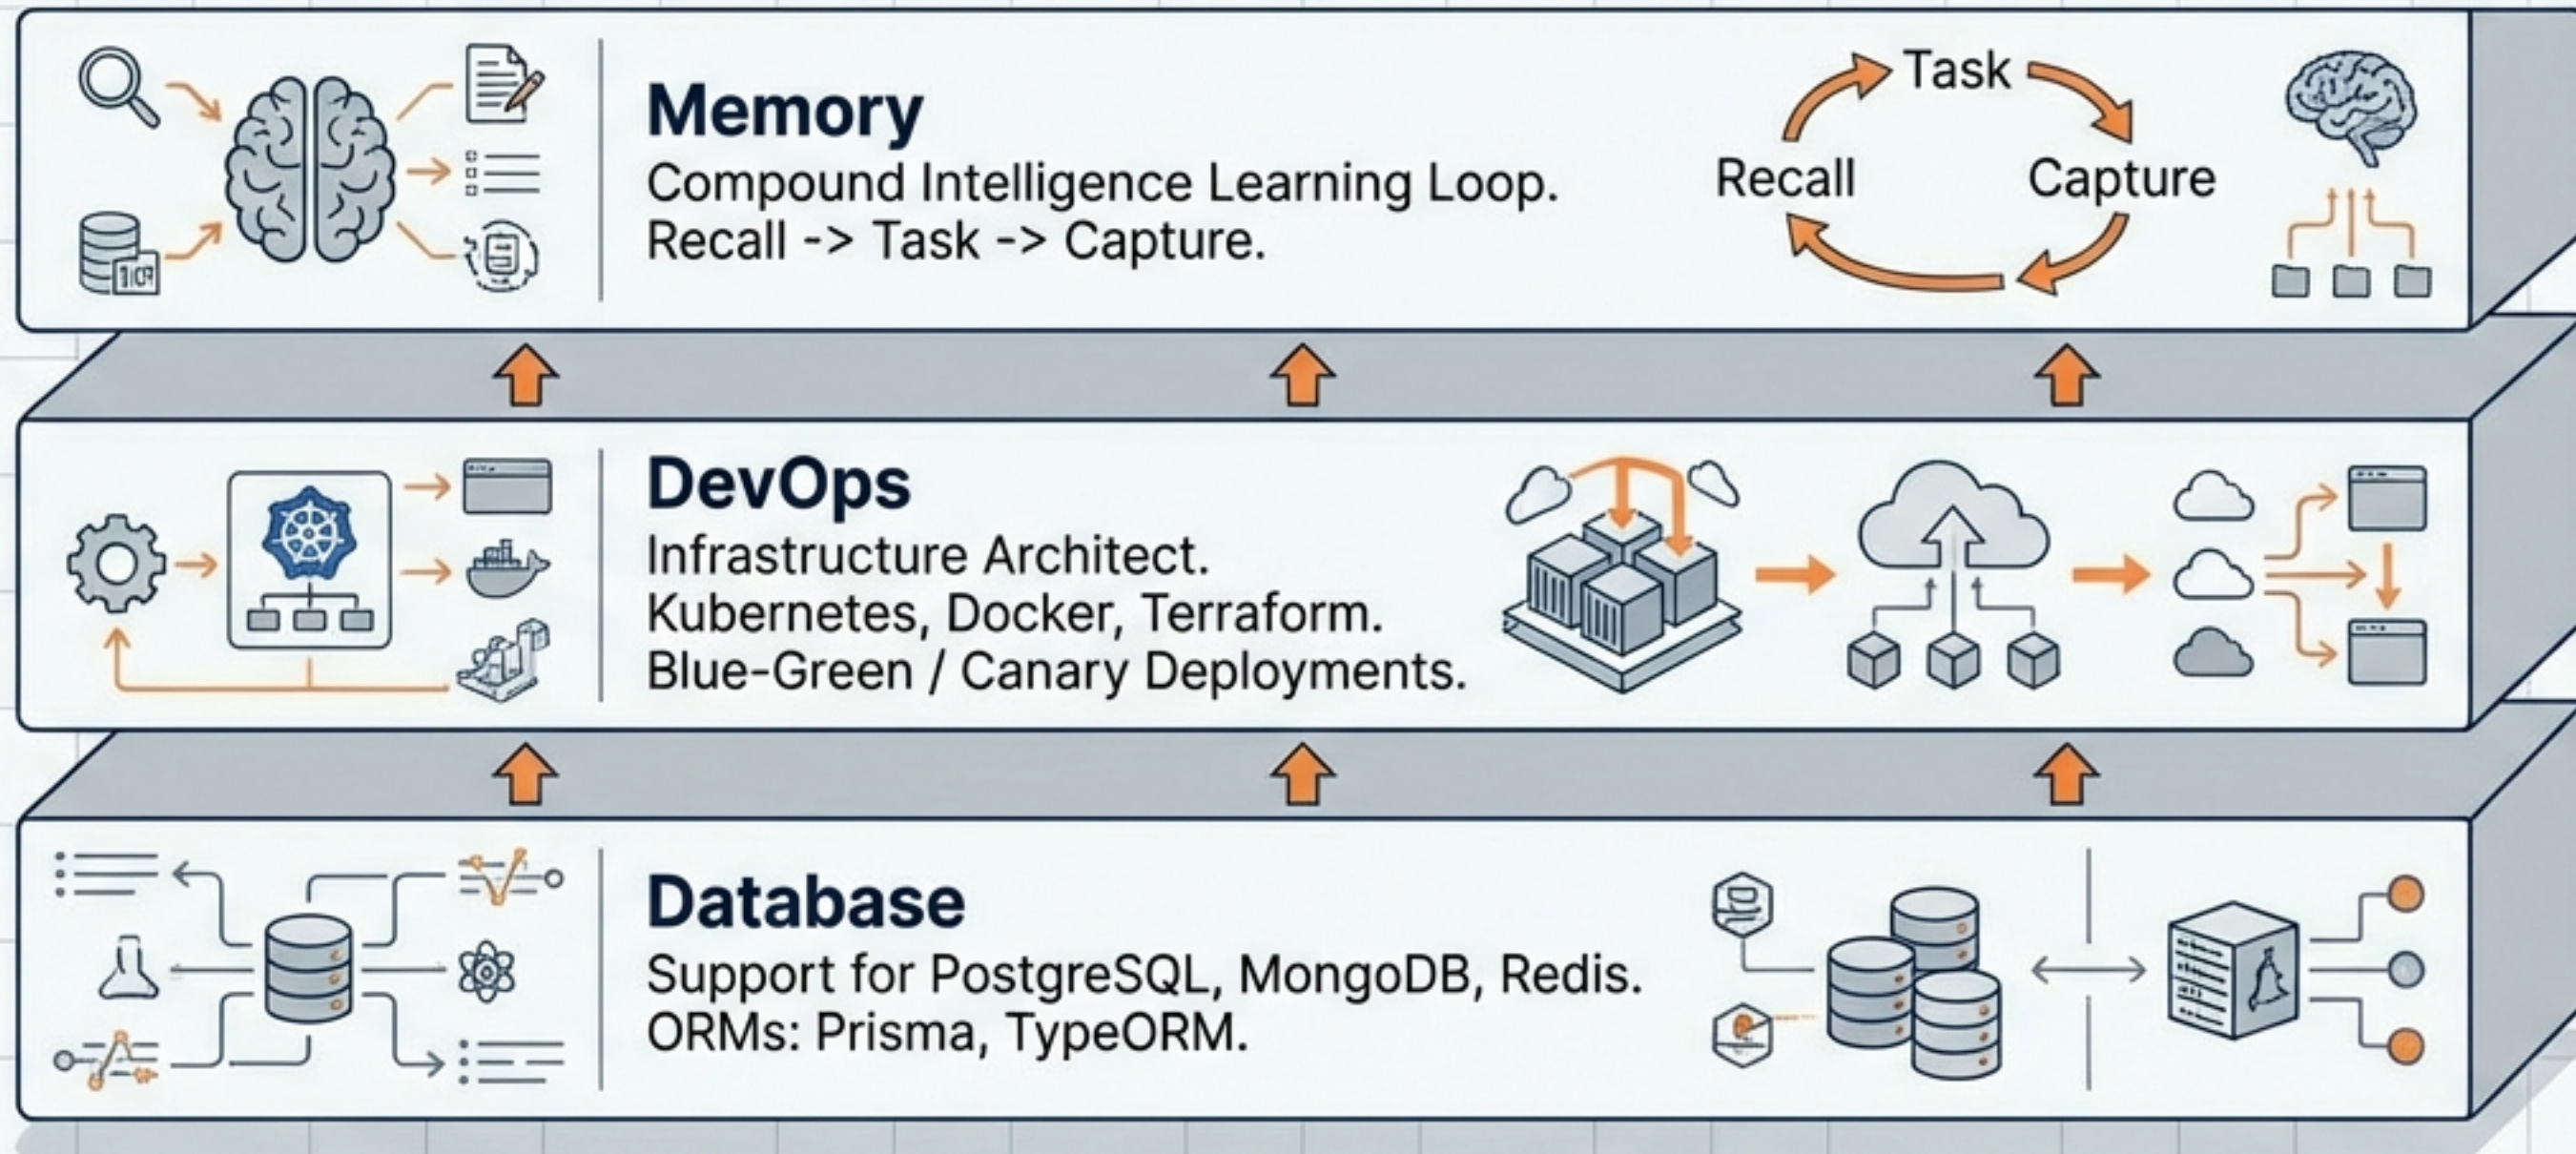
Memory
Compound Intelligence Learning Loop.
Recall -> Task -> Capture.

Task
Recall
Capture

DevOps
Infrastructure Architect.
Kubernetes, Docker, Terraform.
Blue-Green / Canary Deployments.

Database
Support for PostgreSQL, MongoDB, Redis.
ORMs: Prisma, TypeORM.